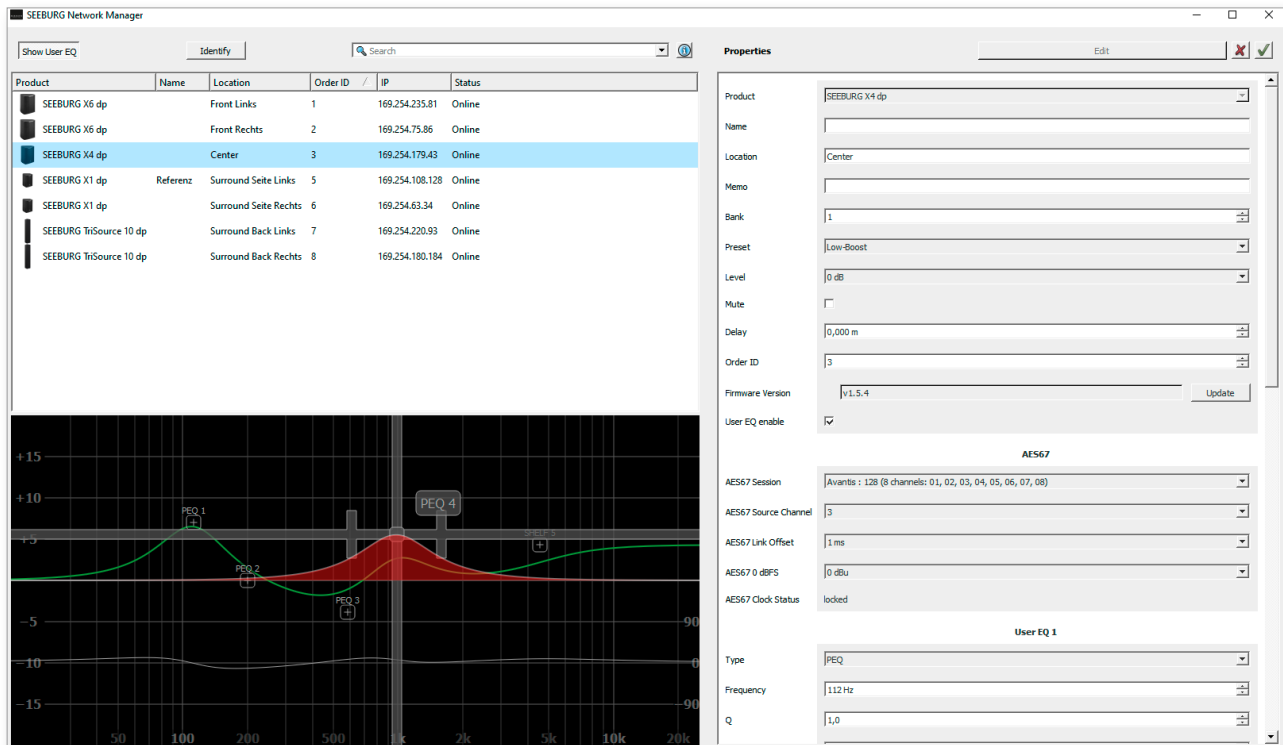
SEEBURG Network Manager

Show User EQ
Identify
Search

| Product | Name | Location | Order ID | IP | Status |
|---|---|---|---|---|---|
| SEEBURG X6 dp | | Front Links | 1 | 169.254.235.81 | Online |
| SEEBURG X6 dp | | Front Rechts | 2 | 169.254.75.86 | Online |
| SEEBURG X4 dp | | Center | 3 | 169.254.179.43 | Online |
| SEEBURG X1 dp | Referenz | Surround Seite Links | 5 | 169.254.108.128 | Online |
| SEEBURG X1 dp | | Surround Seite Rechts | 6 | 169.254.63.34 | Online |
| SEEBURG TriSource 10 dp | | Surround Back Links | 7 | 169.254.220.93 | Online |
| SEEBURG TriSource 10 dp | | Surround Back Rechts | 8 | 169.254.180.184 | Online |

+15
+10
+5
−5
−10
−15
PEQ 1
PEQ 2
PEQ 3
PEQ 4
SHELF 5
90
0
90
50
100
200
500
1k
2k
5k
10k
20k

Properties
Edit

Product: SEEBURG X4 dp
Name
Location: Center
Memo
Bank: 1
Preset: Low-Boost
Level: 0 dB
Mute
Delay: 0,000 m
Order ID: 3
Firmware Version: v1.5.4
Update
User EQ enable

AES67
AES67 Session: Avantis : 128 (8 channels: 01, 02, 03, 04, 05, 06, 07, 08)
AES67 Source Channel: 3
AES67 Link Offset: 1 ms
AES67 0 dBFS: 0 dBu
AES67 Clock Status: locked

User EQ 1
Type: PEQ
Frequency: 112 Hz
Q: 1,0